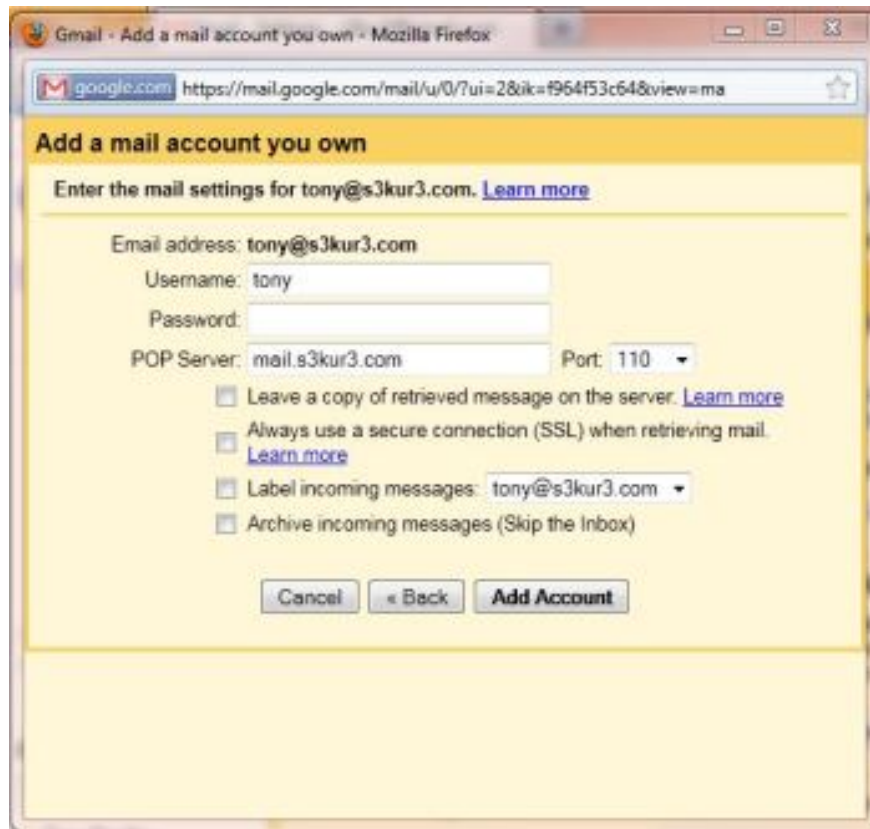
Gmail - Add a mail account you own - Mozilla Firefox

google.com https://mail.google.com/mail/u/0/?ui=2&ik=f964f53c64&view=ma

Add a mail account you own

Enter the mail settings for tony@s3kur3.com. Learn more

Email address: tony@s3kur3.com
Username: tony
Password:
POP Server: mail.s3kur3.com Port: 110

Leave a copy of retrieved message on the server. Learn more

Always use a secure connection (SSL) when retrieving mail. Learn more

Label incoming messages: tony@s3kur3.com

Archive incoming messages (Skip the Inbox)

Cancel « Back Add Account